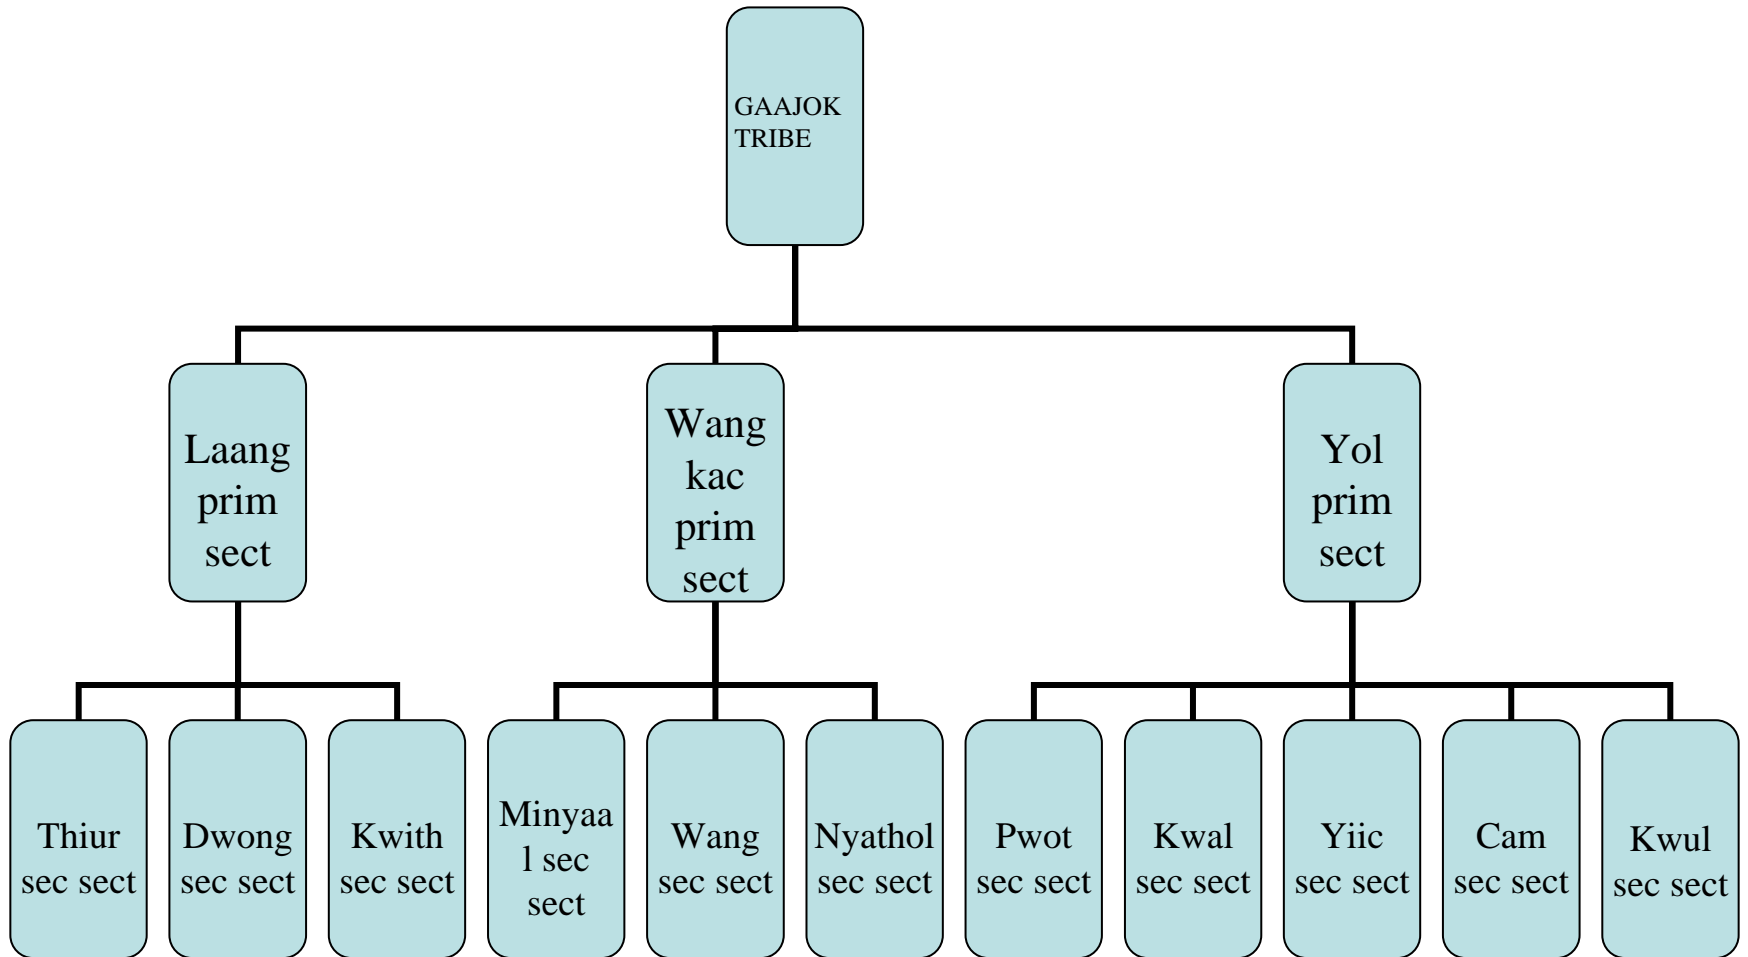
GAAJOK TRIBE

Laang prim sect

Wang kac prim sect

Yol prim sect

Thiur sec sect

Dwong sec sect

Kwith sec sect

Minyaal sec sect

Wang sec sect

Nyathol sec sect

Pwot sec sect

Kwal sec sect

Yiic sec sect

Cam sec sect

Kwul sec sect